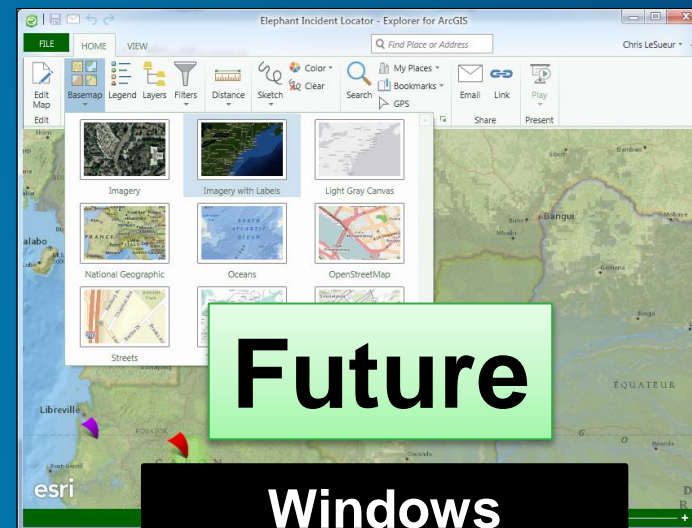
Elephant Incident Locator - Explorer for ArcGIS

FILE HOME VIEW

Find Place or Address

Chris LeSueur

Edit Map
Basemap
Legend
Layers
Filters
Distance
Sketch
Color
Clear
Search
My Places
Bookmarks
GPS
Email
Link
Play

Edit
Share
Present

Imagery
Imagery with Labels
Light Gray Canvas
National Geographic
Oceans
OpenStreetMap
Streets

Future

Windows

Bangui
Libreville
EQUATEUR

esri